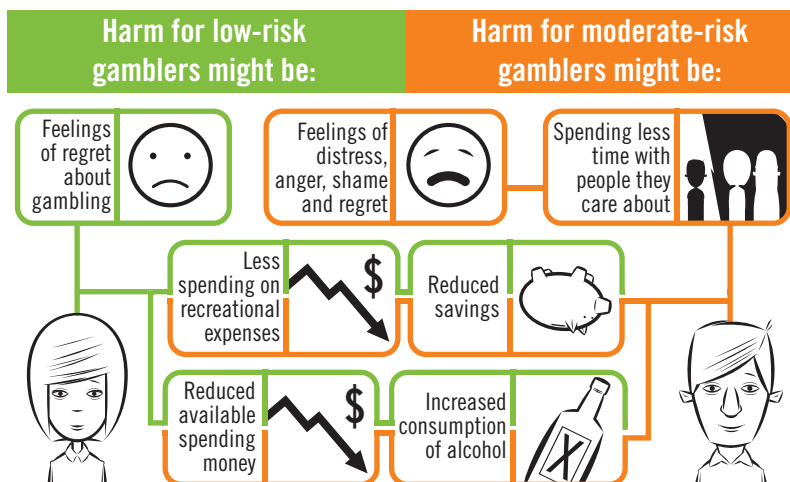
Harm for low-risk gamblers might be:

Harm for moderate-risk gamblers might be:

Feelings of regret about gambling

Feelings of distress, anger, shame and regret

Spending less time with people they care about

Less spending on recreational expenses

$

Reduced savings

Reduced available spending money

$

Increased consumption of alcohol

X